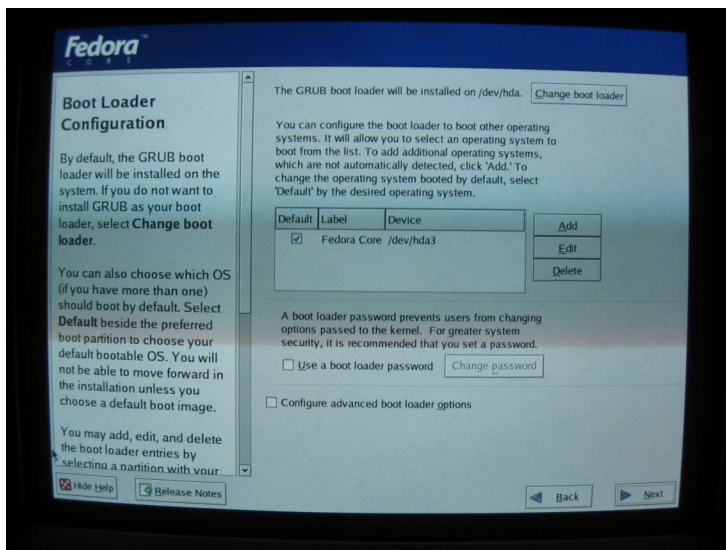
Fedora
CORE

Boot Loader Configuration

By default, the GRUB boot loader will be installed on the system. If you do not want to install GRUB as your boot loader, select **Change boot loader**.

You can also choose which OS (if you have more than one) should boot by default. Select **Default** beside the preferred boot partition to choose your default bootable OS. You will not be able to move forward in the installation unless you choose a default boot image.

You may add, edit, and delete the boot loader entries by selecting a partition with your

The GRUB boot loader will be installed on /dev/hda. Change boot loader

You can configure the boot loader to boot other operating systems. It will allow you to select an operating system to boot from the list. To add additional operating systems, which are not automatically detected, click 'Add.' To change the operating system booted by default, select 'Default' by the desired operating system.

| Default | Label | Device |
|---|---|---|
| ☑ | Fedora Core | /dev/hda3 |

Add
Edit
Delete

A boot loader password prevents users from changing options passed to the kernel. For greater system security, it is recommended that you set a password.

☐ Use a boot loader password Change password

☐ Configure advanced boot loader options

Hide Help Release Notes Back Next